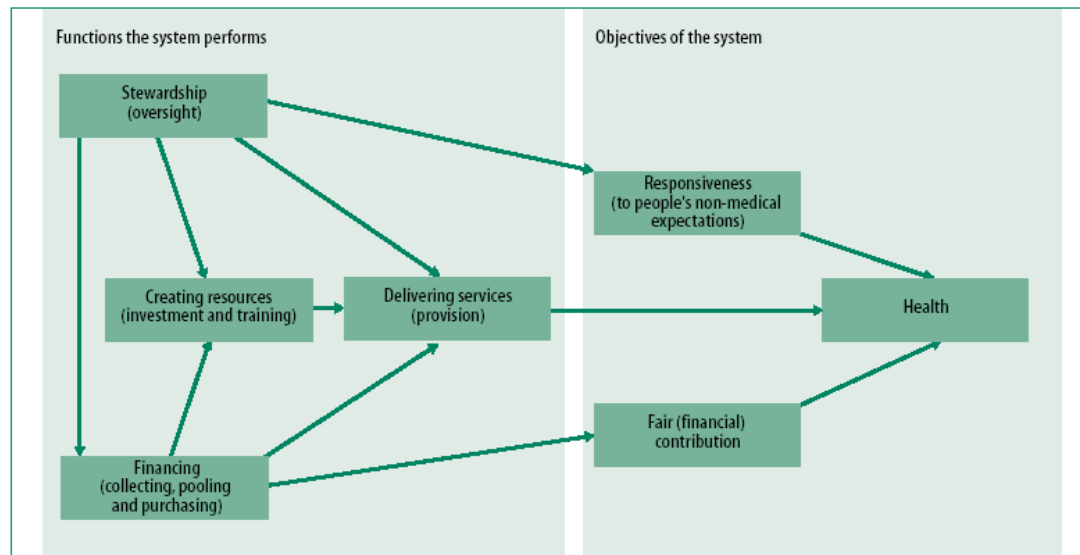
Functions the system performs

Objectives of the system

Stewardship (oversight)

Responsiveness (to people's non-medical expectations)

Creating resources (investment and training)

Delivering services (provision)

Health

Fair (financial) contribution

Financing (collecting, pooling and purchasing)